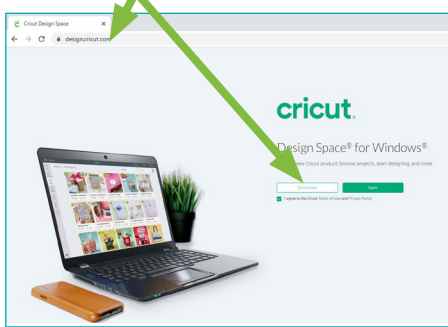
Cricut Design Space ×
design.cricut.com

cricut.

Design Space® for Windows®

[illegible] new Cricut product, browse projects, start designing, and more...

Download

Open

I agree to the Cricut Terms of Use and Privacy Policy